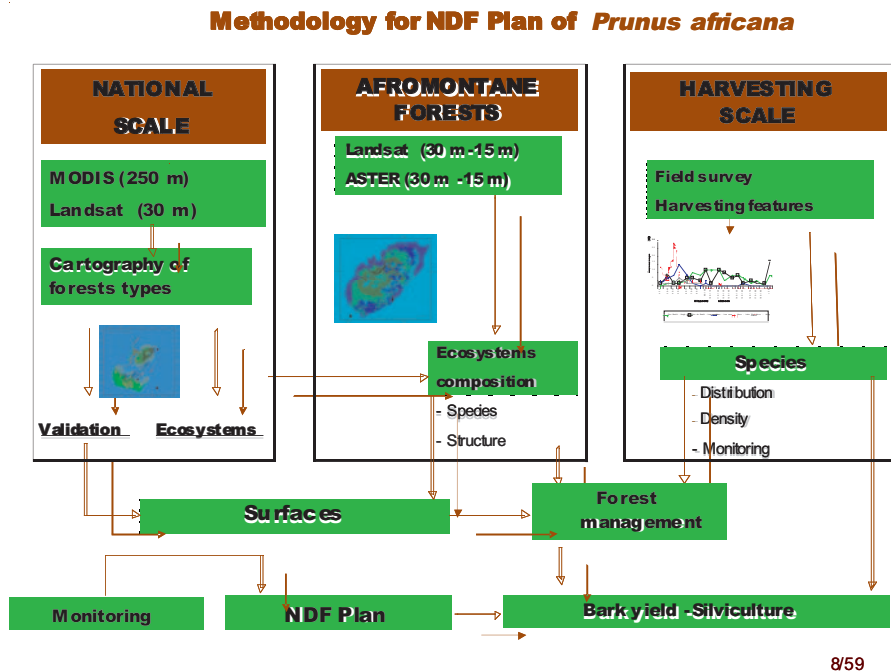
Methodology for NDF Plan of *Prunus africana*

NATIONAL SCALE

MODIS (250 m)
Landsat (30 m)

Cartography of forests types

Validation Ecosystems

AFROMONTANE FORESTS

Landsat (30 m -15 m)
ASTER (30 m -15 m)

Ecosystems composition
- Species
- Structure

HARVESTING SCALE

Field survey
Harvesting features

Species
- Distribution
- Density
- Monitoring

Surfaces

Forest management

Monitoring

NDF Plan

Bark yield -Silviculture

8/59